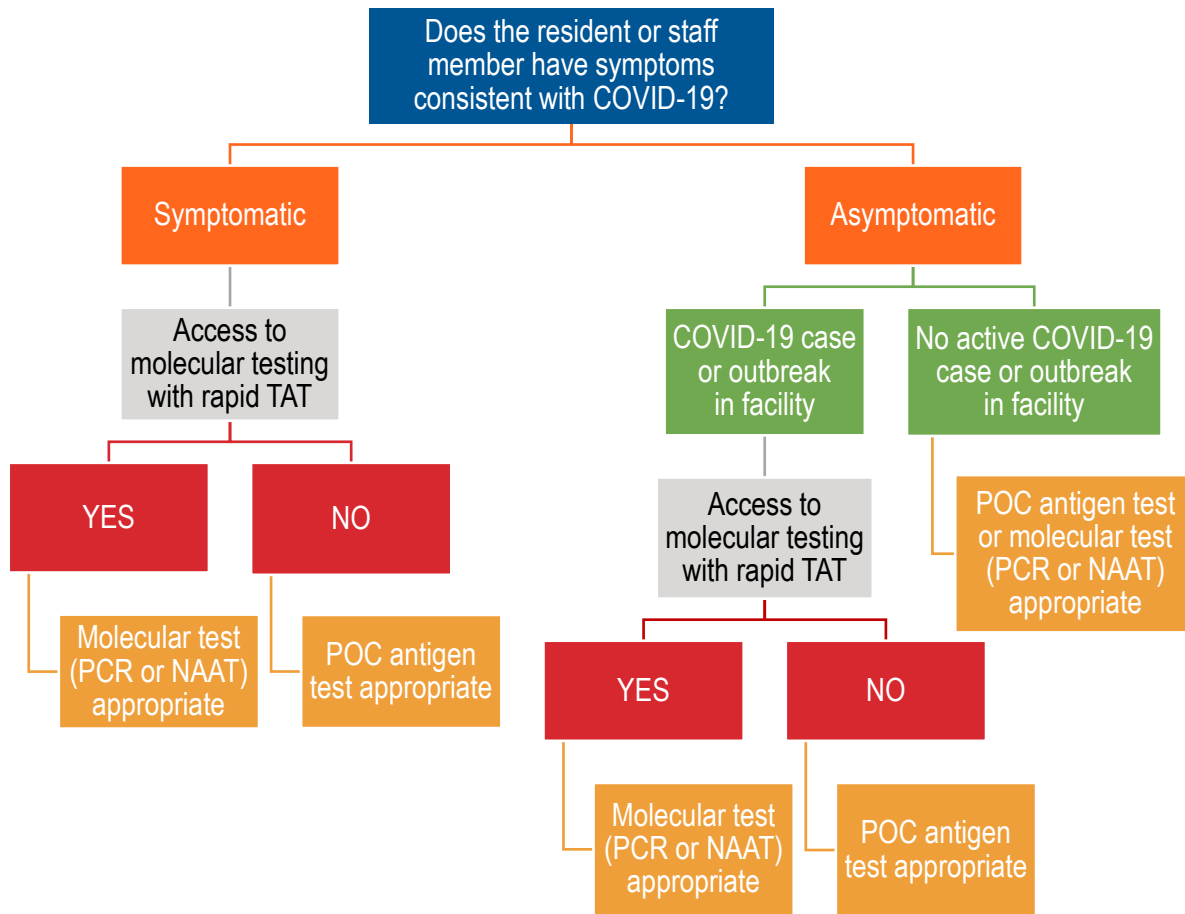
Does the resident or staff member have symptoms consistent with COVID-19?

Symptomatic

Access to molecular testing with rapid TAT

YES

Molecular test (PCR or NAAT) appropriate

NO

POC antigen test appropriate

Asymptomatic

COVID-19 case or outbreak in facility

Access to molecular testing with rapid TAT

YES

Molecular test (PCR or NAAT) appropriate

NO

POC antigen test appropriate

No active COVID-19 case or outbreak in facility

POC antigen test or molecular test (PCR or NAAT) appropriate